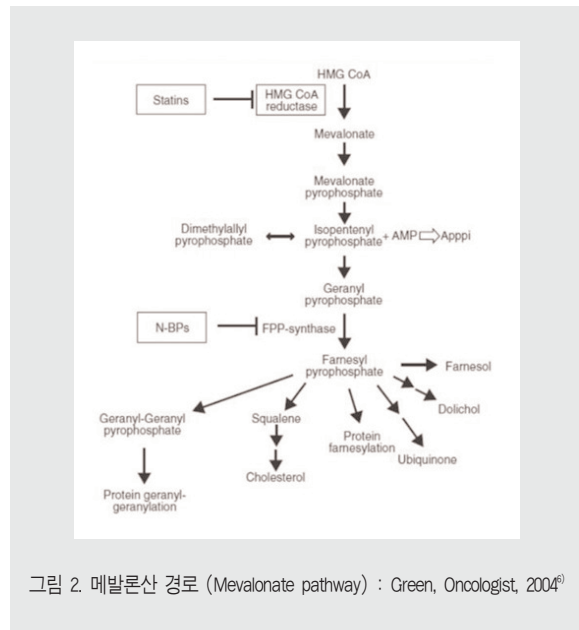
HMG CoA

Statins

HMG CoA reductase

Mevalonate

Mevalonate pyrophosphate

Dimethylallyl pyrophosphate

Isopentenyl pyrophosphate + AMP Apppi

Geranyl pyrophosphate

N-BPs

FPP-synthase

Farnesyl pyrophosphate

Farnesol

Dolichol

Geranyl-Geranyl pyrophosphate

Squalene

Protein farnesylation

Ubiquinone

Cholesterol

Protein geranyl-geranylation

그림 2. 메발론산 경로 (Mevalonate pathway) : Green, Oncologist, 2004$^{6)}$